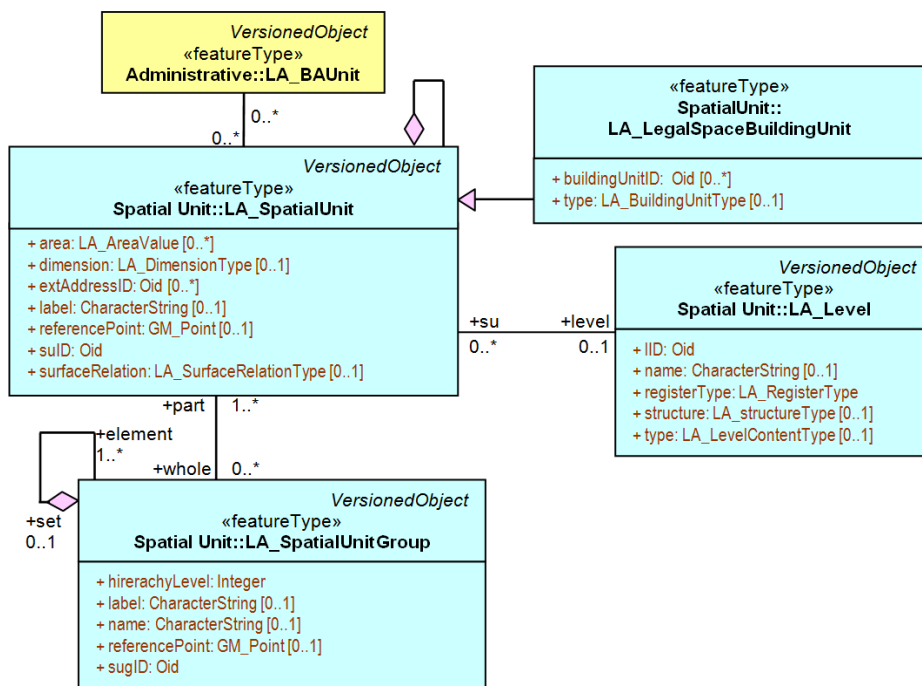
VersionedObject
«featureType»
Administrative::LA_BAUnit

0..*

0..*

«featureType»
SpatialUnit::
LA_LegalSpaceBuildingUnit

+ buildingUnitID: Oid [0..*]
+ type: LA_BuildingUnitType [0..1]

VersionedObject
«featureType»
Spatial Unit::LA_SpatialUnit

+ area: LA_AreaValue [0..*]
+ dimension: LA_DimensionType [0..1]
+ extAddressID: Oid [0..*]
+ label: CharacterString [0..1]
+ referencePoint: GM_Point [0..1]
+ suID: Oid
+ surfaceRelation: LA_SurfaceRelationType [0..1]

+su
0..*

+level
0..1

VersionedObject
«featureType»
Spatial Unit::LA_Level

+ lID: Oid
+ name: CharacterString [0..1]
+ registerType: LA_RegisterType
+ structure: LA_structureType [0..1]
+ type: LA_LevelContentType [0..1]

+part
1..*

+element
1..*

+whole
0..*

+set
0..1

VersionedObject
«featureType»
Spatial Unit::LA_SpatialUnitGroup

+ hirerachyLevel: Integer
+ label: CharacterString [0..1]
+ name: CharacterString [0..1]
+ referencePoint: GM_Point [0..1]
+ sugID: Oid